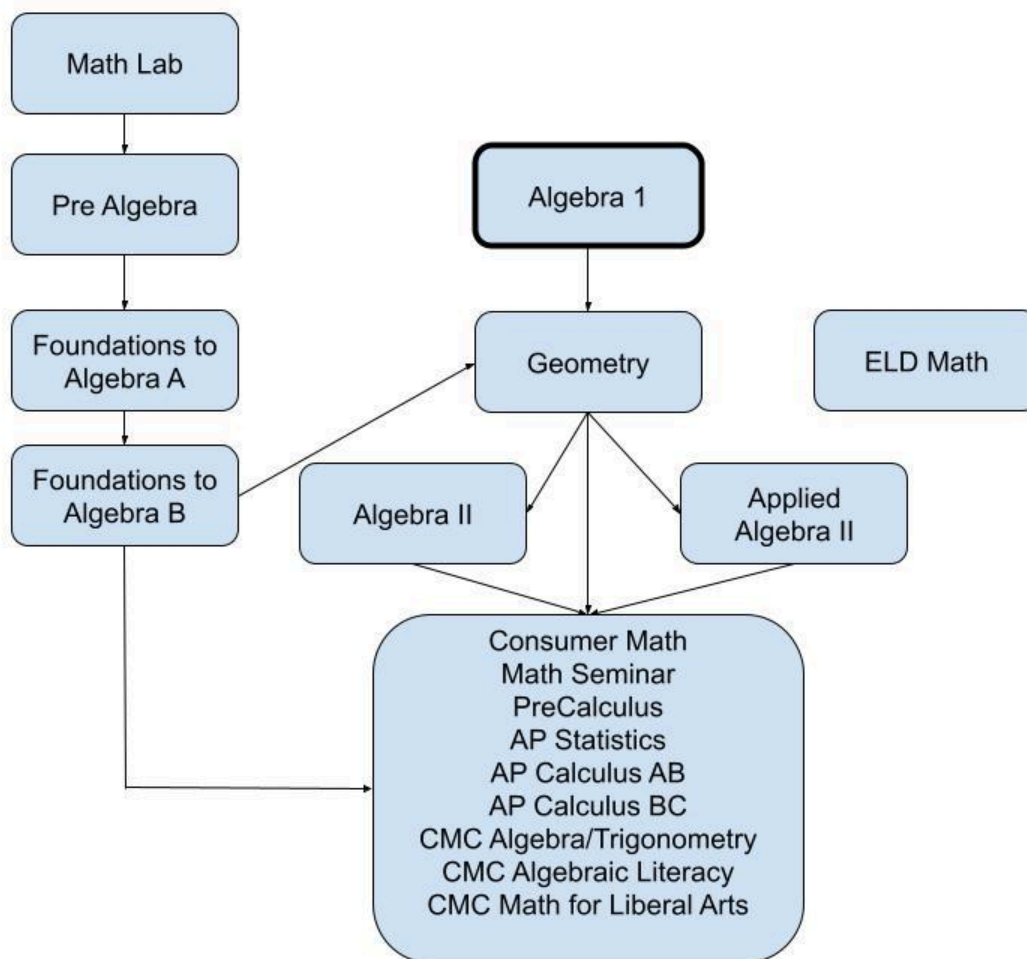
Math Lab

Pre Algebra

Foundations to Algebra A

Foundations to Algebra B

Algebra 1

Geometry

ELD Math

Algebra II

Applied Algebra II

Consumer Math
Math Seminar
PreCalculus
AP Statistics
AP Calculus AB
AP Calculus BC
CMC Algebra/Trigonometry
CMC Algebraic Literacy
CMC Math for Liberal Arts